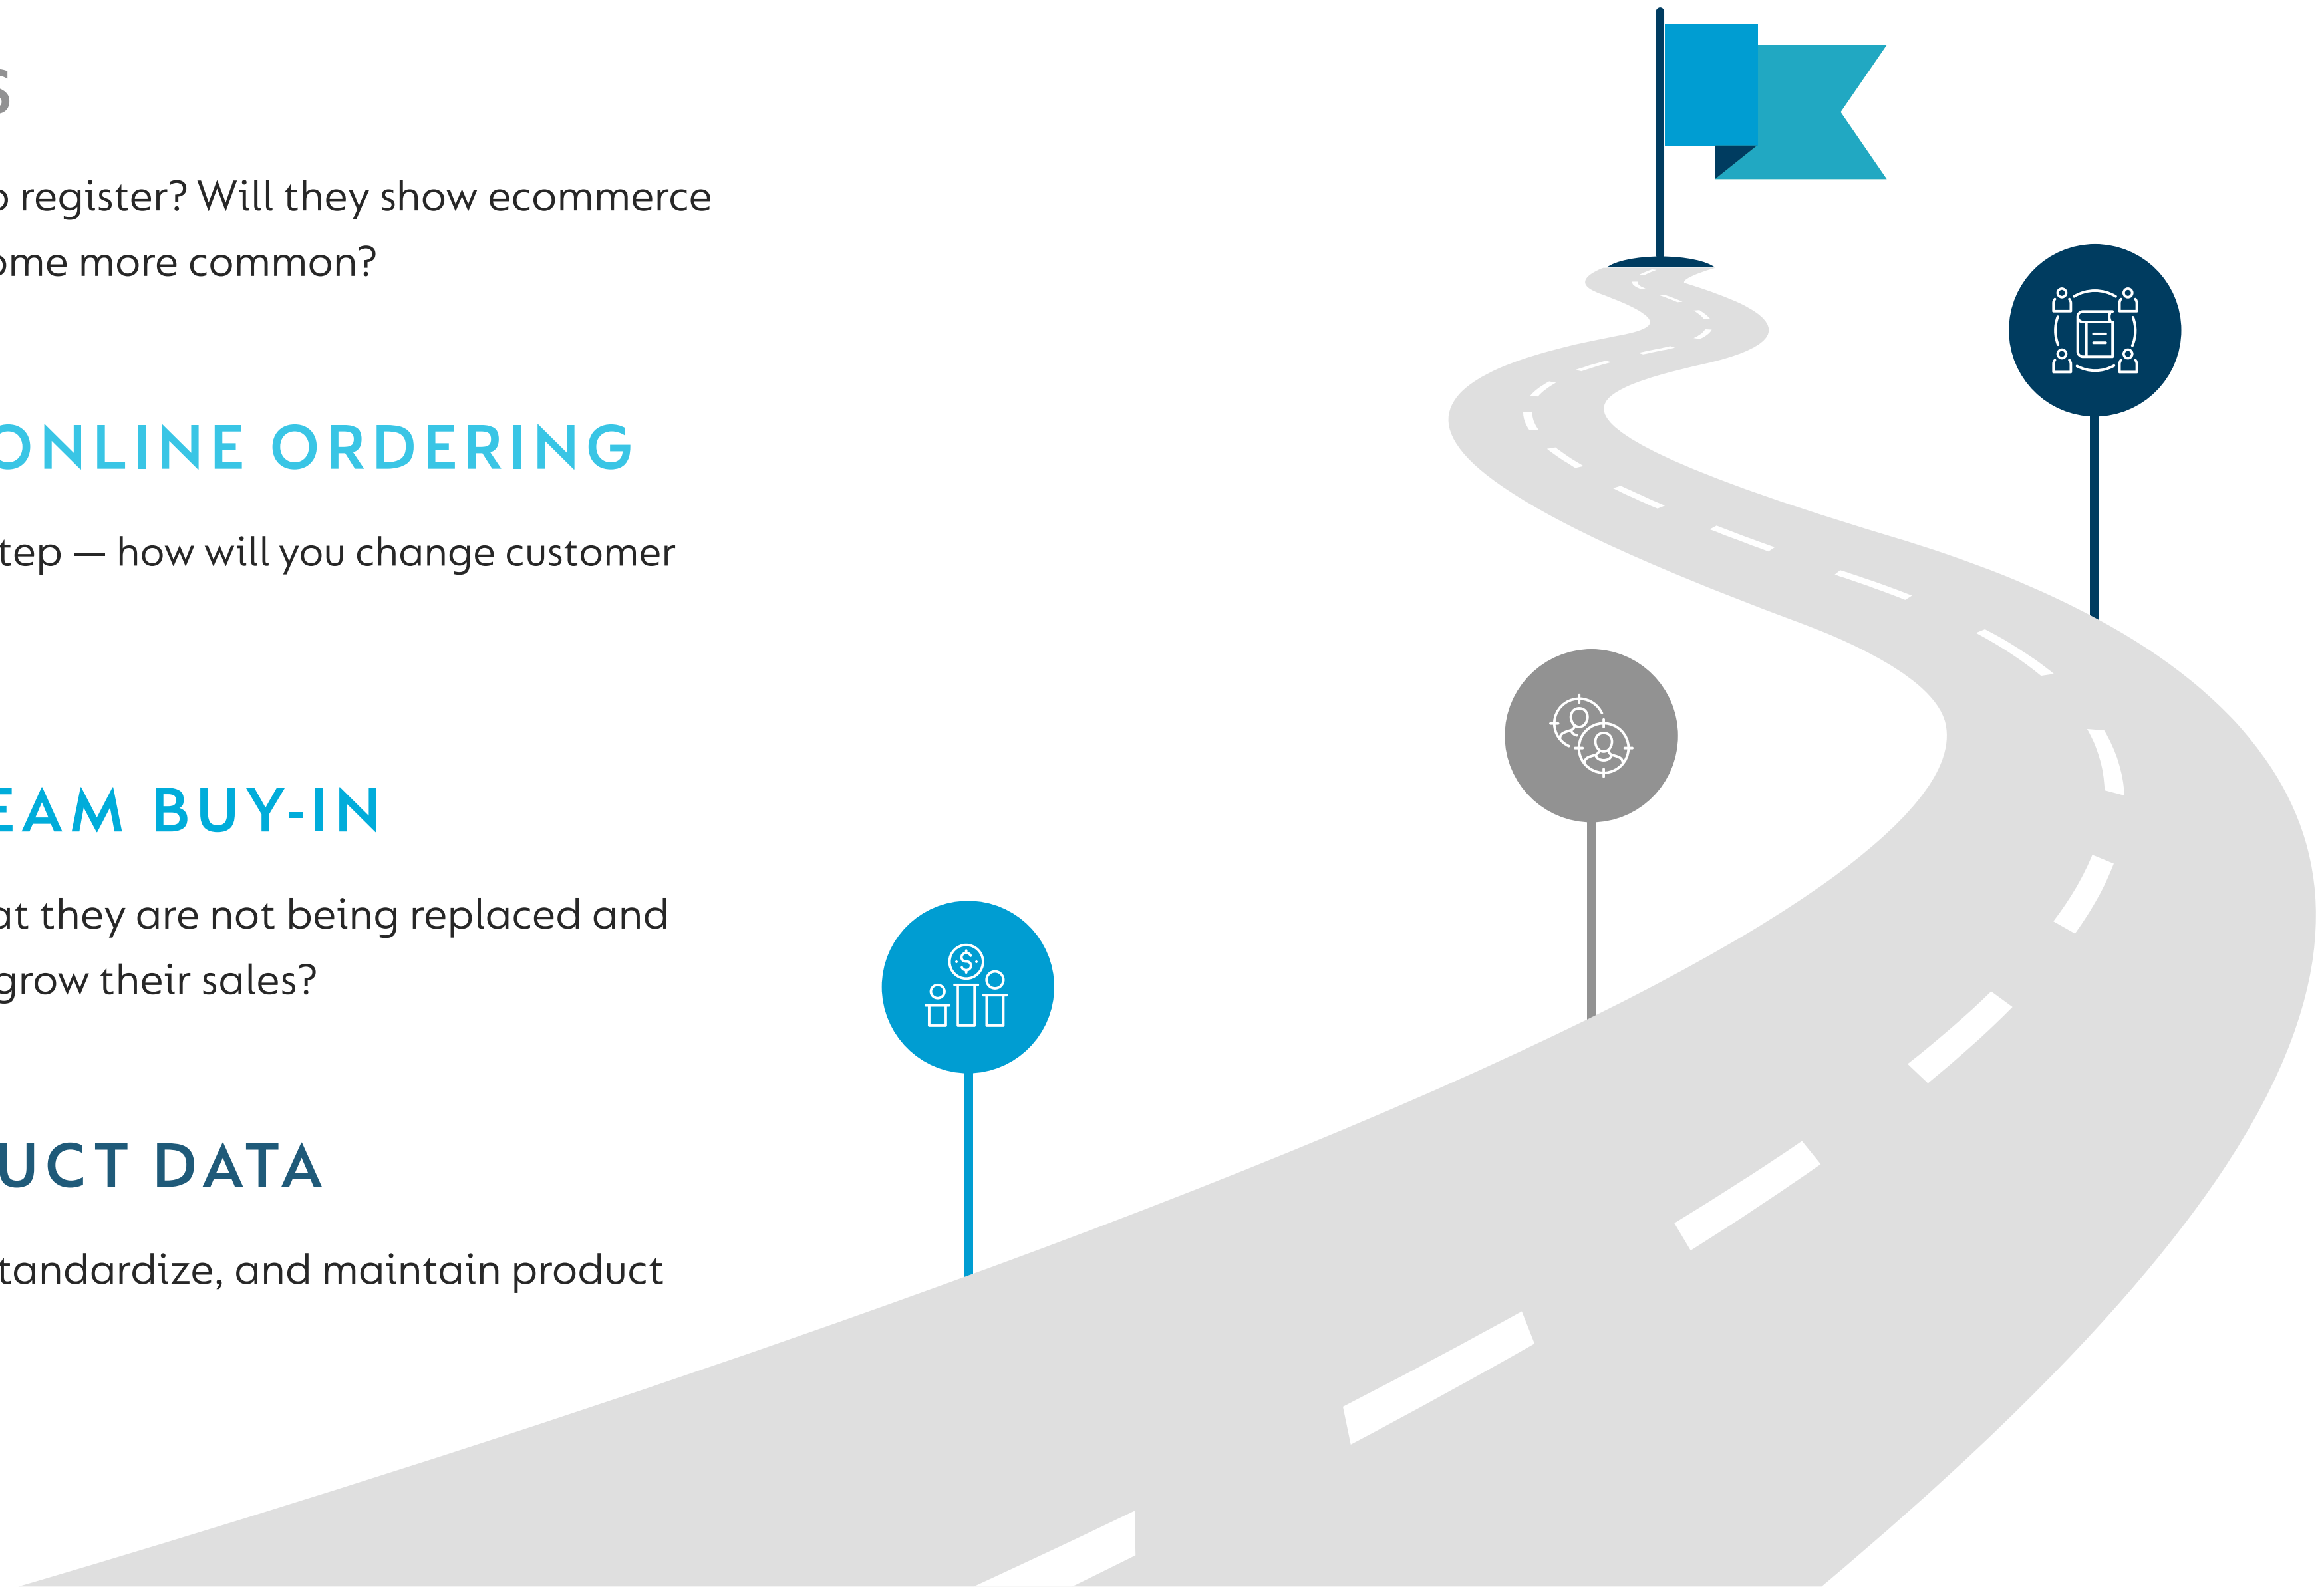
s

register? Will they show ecommerce
me more common?

ONLINE ORDERING

tep — how will you change customer

EAM BUY-IN

at they are not being replaced and
grow their sales?

UCT DATA

tandardize, and maintain product